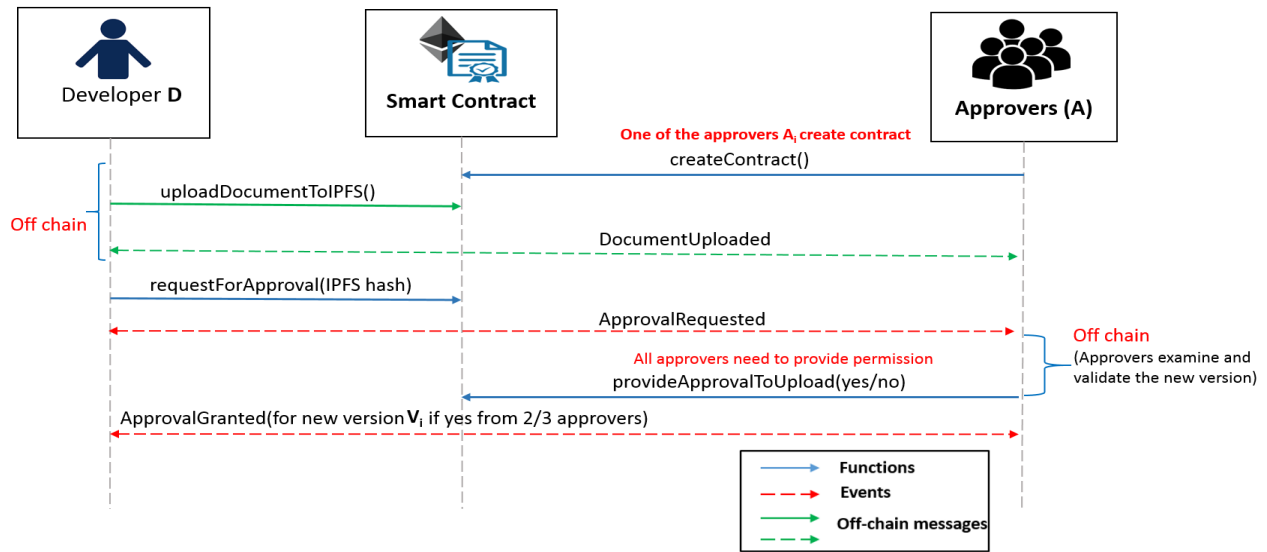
Developer **D**

Smart Contract

Approvers (A)

One of the approvers $A_i$ create contract

createContract()

uploadDocumentToIPFS()

Off chain

DocumentUploaded

requestForApproval(IPFS hash)

ApprovalRequested

Off chain
(Approvers examine and validate the new version)

All approvers need to provide permission

provideApprovalToUpload(yes/no)

ApprovalGranted(for new version $V_i$ if yes from 2/3 approvers)

Functions

Events

Off-chain messages